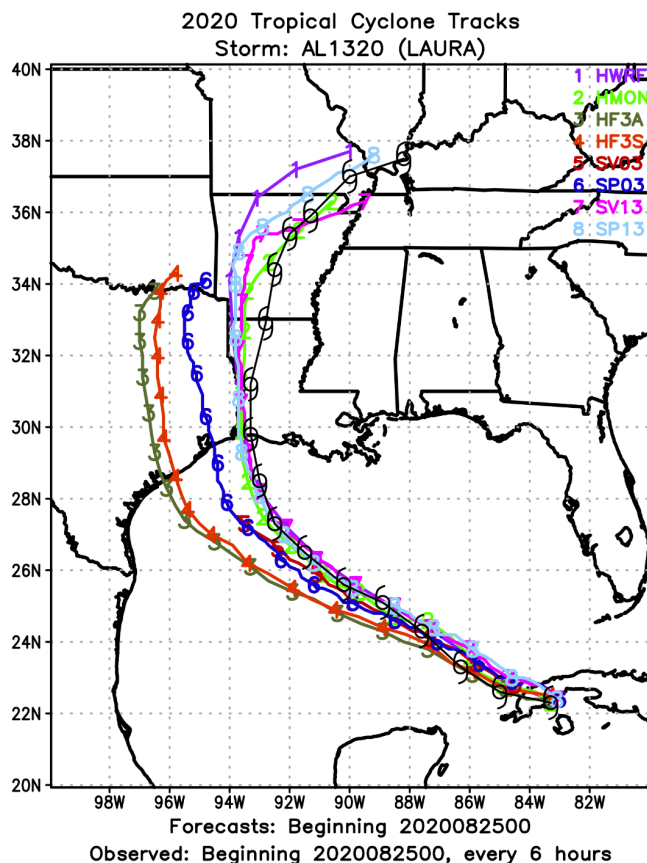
2020 Tropical Cyclone Tracks
Storm: AL1320 (LAURA)

1 HWRF
2 HMON
3 HF3A
4 HF3S
5 SV03
6 SP03
7 SV13
8 SP13

40N
38N
36N
34N
32N
30N
28N
26N
24N
22N
20N

98W 96W 94W 92W 90W 88W 86W 84W 82W

Forecasts: Beginning 2020082500
Observed: Beginning 2020082500, every 6 hours